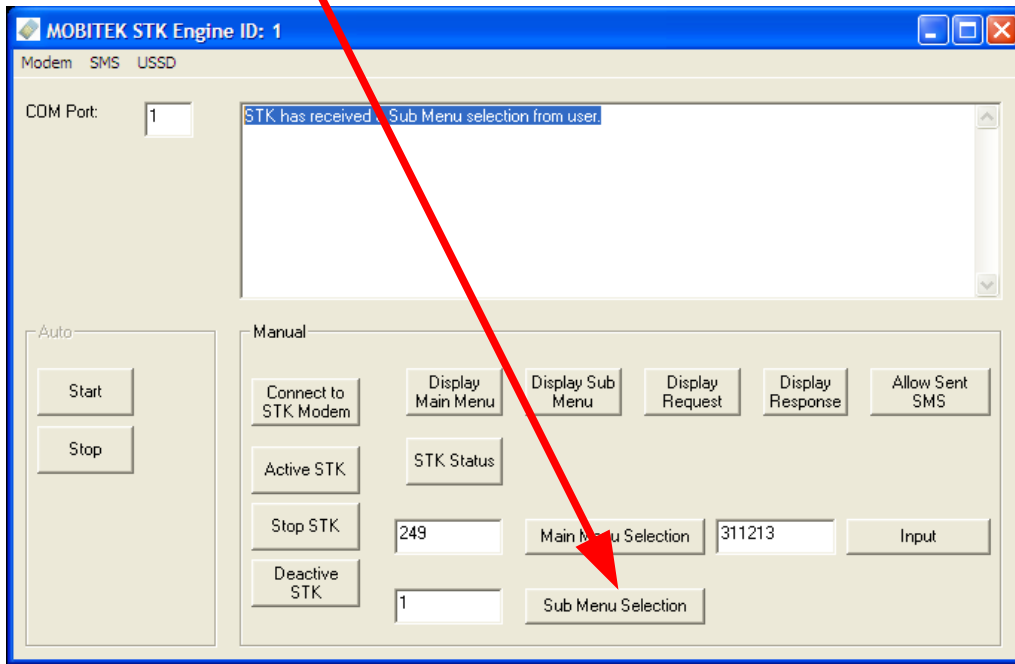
MOBITEK STK Engine ID: 1

Modem SMS USSD

COM Port: 1

STK has received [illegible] Sub Menu selection from user.

Auto

Start

Stop

Manual

Connect to STK Modem

Display Main Menu

Display Sub Menu

Display Request

Display Response

Allow Sent SMS

STK Status

Active STK

Stop STK

249

Main M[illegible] Selection

311213

Input

Deactive STK

1

Sub Menu Selection